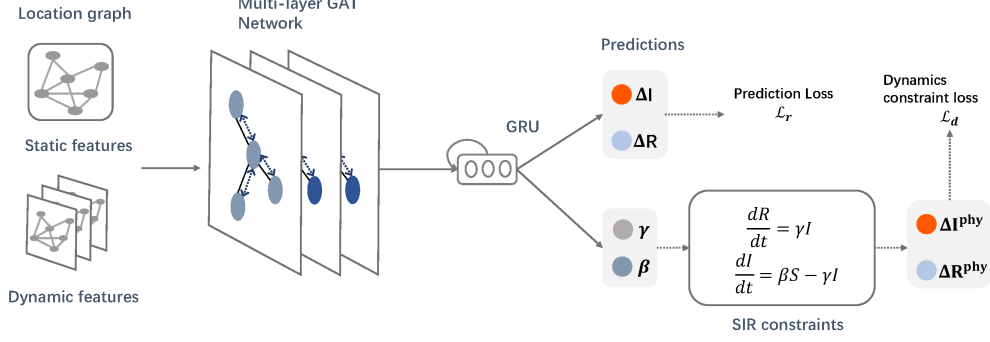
Location graph

Static features

Dynamic features

Multi-layer GAT Network

GRU

Predictions

$\Delta \mathbf{I}$

$\Delta \mathbf{R}$

Prediction Loss $\mathcal{L}_r$

Dynamics constraint loss $\mathcal{L}_d$

$\gamma$

$\beta$

$\frac{dR}{dt} = \gamma I$

$\frac{dI}{dt} = \beta S - \gamma I$

SIR constraints

$\Delta \mathbf{I}^{\mathbf{phy}}$

$\Delta \mathbf{R}^{\mathbf{phy}}$